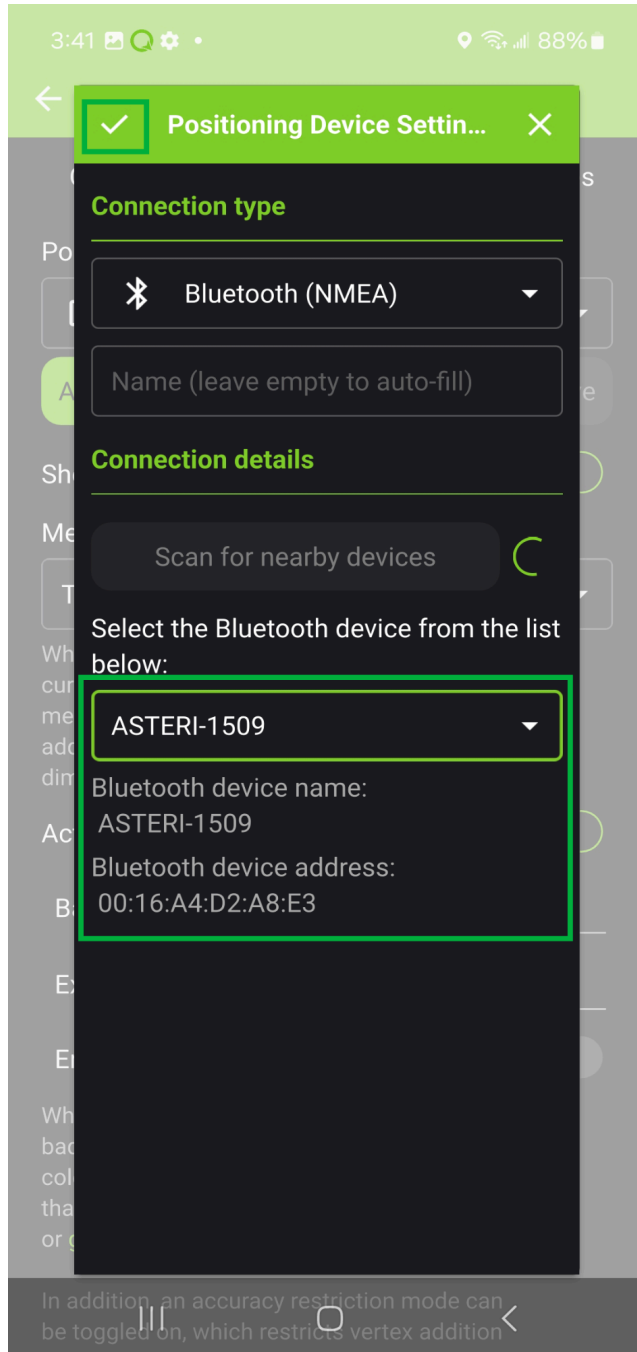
3:41 • 88%

Positioning Device Settin...

Connection type

Bluetooth (NMEA)

Name (leave empty to auto-fill)

Connection details

Scan for nearby devices

Select the Bluetooth device from the list below:

ASTERI-1509

Bluetooth device name:
ASTERI-1509

Bluetooth device address:
00:16:A4:D2:A8:E3

In addition, an accuracy restriction mode can be toggled on, which restricts vertex addition